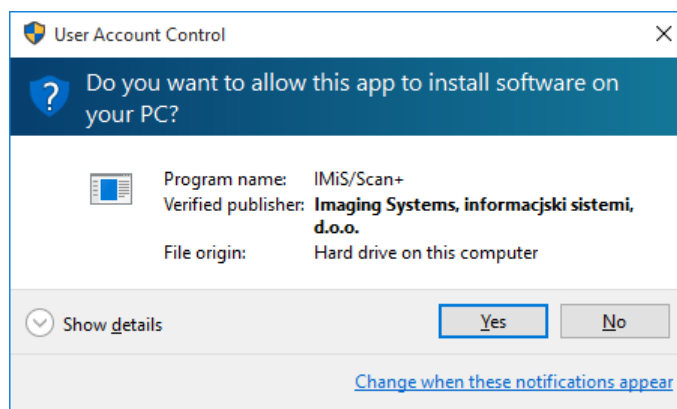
User Account Control

Do you want to allow this app to install software on your PC?

| Program name: | IMiS/Scan+ |
|---|---|
| Verified publisher: | Imaging Systems, informacjski sistemi, d.o.o. |
| File origin: | Hard drive on this computer |

Show details

Yes

No

Change when these notifications appear